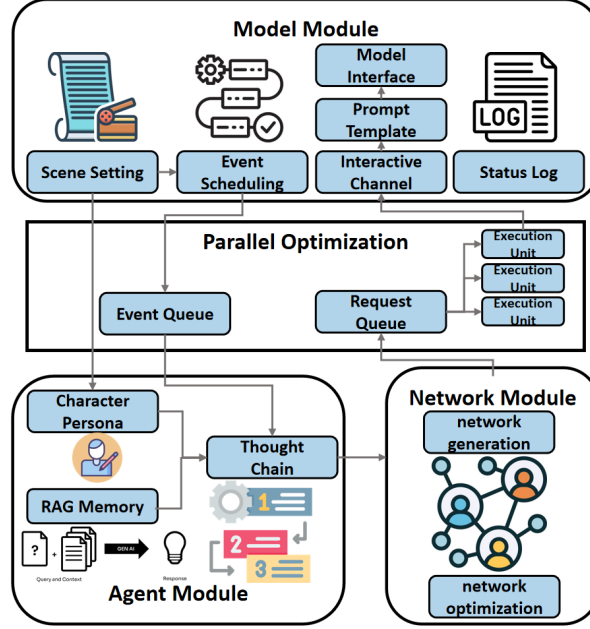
Model Module

Model Interface

Prompt Template

Scene Setting

Event Scheduling

Interactive Channel

Status Log

LOG

Parallel Optimization

Execution Unit

Execution Unit

Execution Unit

Event Queue

Request Queue

Character Persona

Thought Chain

Network Module

network generation

RAG Memory

GEN AI

Query and Context

Response

1

2

3

Agent Module

network optimization